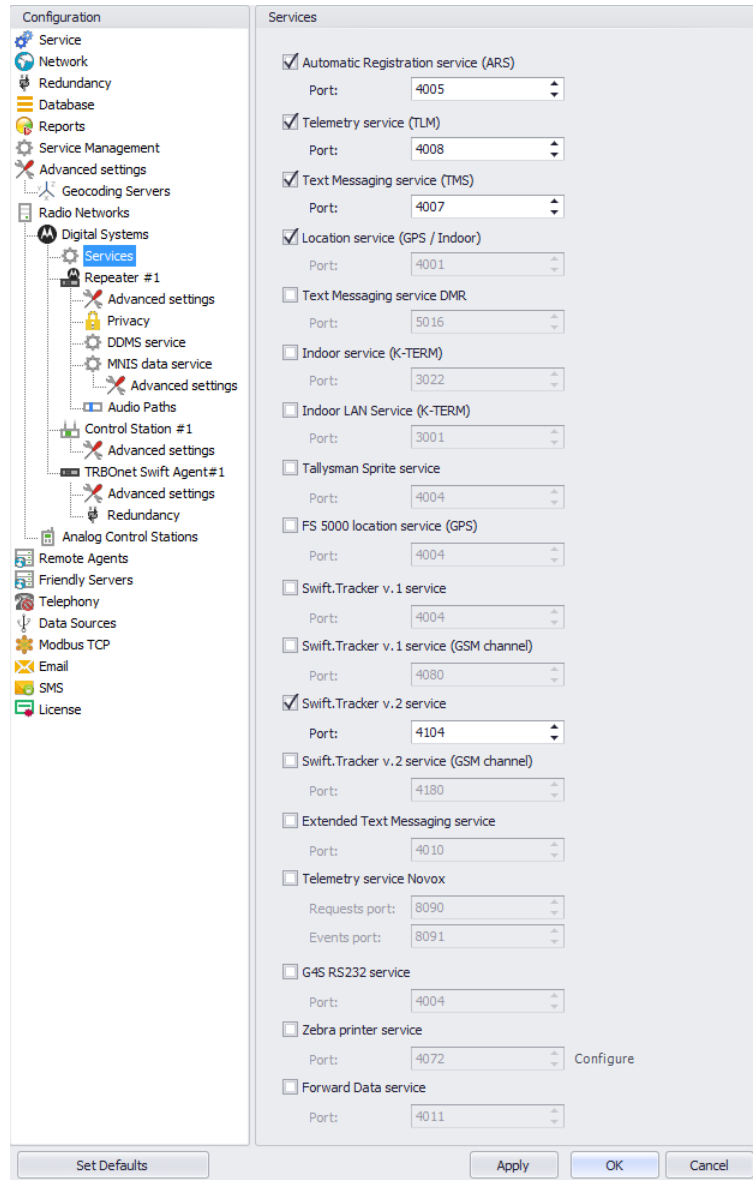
Configuration
Service
Network
Redundancy
Database
Reports
Service Management
Advanced settings
Geocoding Servers
Radio Networks
Digital Systems
Services
Repeater #1
Advanced settings
Privacy
DDMS service
MNIS data service
Advanced settings
Audio Paths
Control Station #1
Advanced settings
TRBOnet Swift Agent#1
Advanced settings
Redundancy
Analog Control Stations
Remote Agents
Friendly Servers
Telephony
Data Sources
Modbus TCP
Email
SMS
License

Services
Automatic Registration service (ARS)
Port: 4005
Telemetry service (TLM)
Port: 4008
Text Messaging service (TMS)
Port: 4007
Location service (GPS / Indoor)
Port: 4001
Text Messaging service DMR
Port: 5016
Indoor service (K-TERM)
Port: 3022
Indoor LAN Service (K-TERM)
Port: 3001
Tallysman Sprite service
Port: 4004
FS 5000 location service (GPS)
Port: 4004
Swift.Tracker v.1 service
Port: 4004
Swift.Tracker v.1 service (GSM channel)
Port: 4080
Swift.Tracker v.2 service
Port: 4104
Swift.Tracker v.2 service (GSM channel)
Port: 4180
Extended Text Messaging service
Port: 4010
Telemetry service Novox
Requests port: 8090
Events port: 8091
G4S RS232 service
Port: 4004
Zebra printer service
Port: 4072 Configure
Forward Data service
Port: 4011

Set Defaults
Apply
OK
Cancel